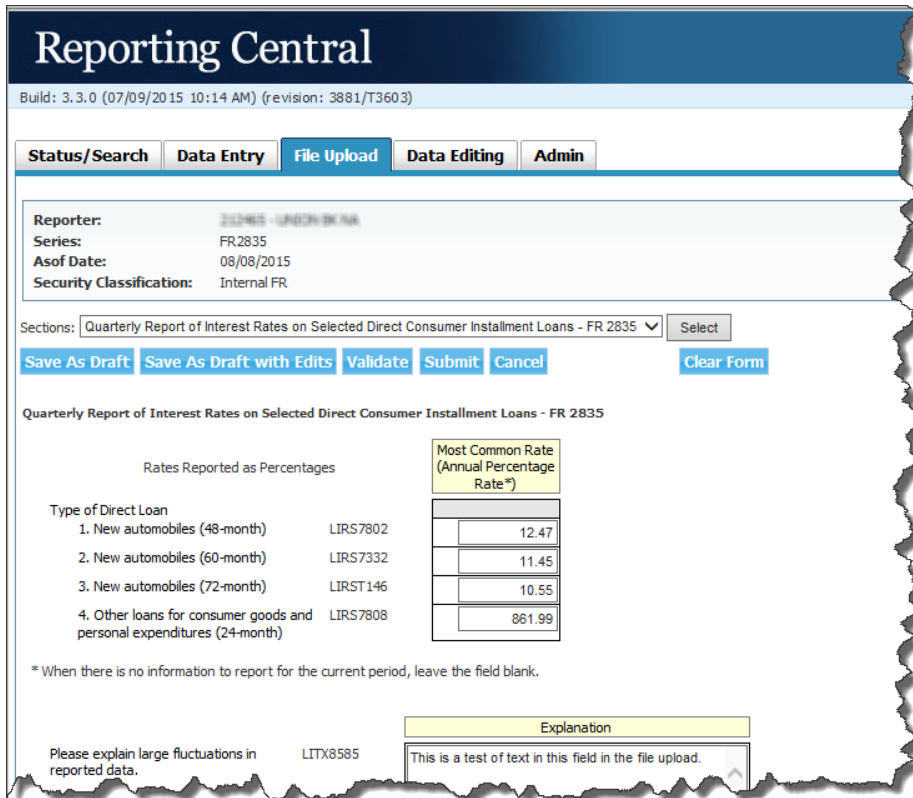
Reporting Central

Build: 3.3.0 (07/09/2015 10:14 AM) (revision: 3881/T3603)

Status/Search | Data Entry | File Upload | Data Editing | Admin

Reporter: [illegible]
Series: FR2835
Asof Date: 08/08/2015
Security Classification: Internal FR

Sections: Quarterly Report of Interest Rates on Selected Direct Consumer Installment Loans - FR 2835 | Select

Save As Draft | Save As Draft with Edits | Validate | Submit | Cancel | Clear Form

Quarterly Report of Interest Rates on Selected Direct Consumer Installment Loans - FR 2835

| Rates Reported as Percentages | | Most Common Rate (Annual Percentage Rate*) |
|---|---|---|
| Type of Direct Loan | | |
| 1. New automobiles (48-month) | LIRS7802 | 12.47 |
| 2. New automobiles (60-month) | LIRS7332 | 11.45 |
| 3. New automobiles (72-month) | LIRST146 | 10.55 |
| 4. Other loans for consumer goods and personal expenditures (24-month) | LIRS7808 | 861.99 |

* When there is no information to report for the current period, leave the field blank.

Explanation

Please explain large fluctuations in reported data. LITX8585 This is a test of text in this field in the file upload.